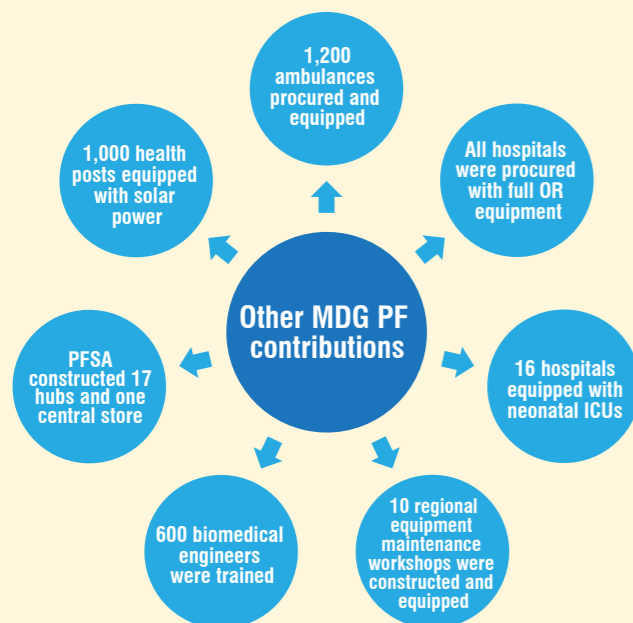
Other MDG PF contributions

1,200 ambulances procured and equipped

All hospitals were procured with full OR equipment

16 hospitals equipped with neonatal ICUs

10 regional equipment maintenance workshops were constructed and equipped

600 biomedical engineers were trained

PFSA constructed 17 hubs and one central store

1,000 health posts equipped with solar power